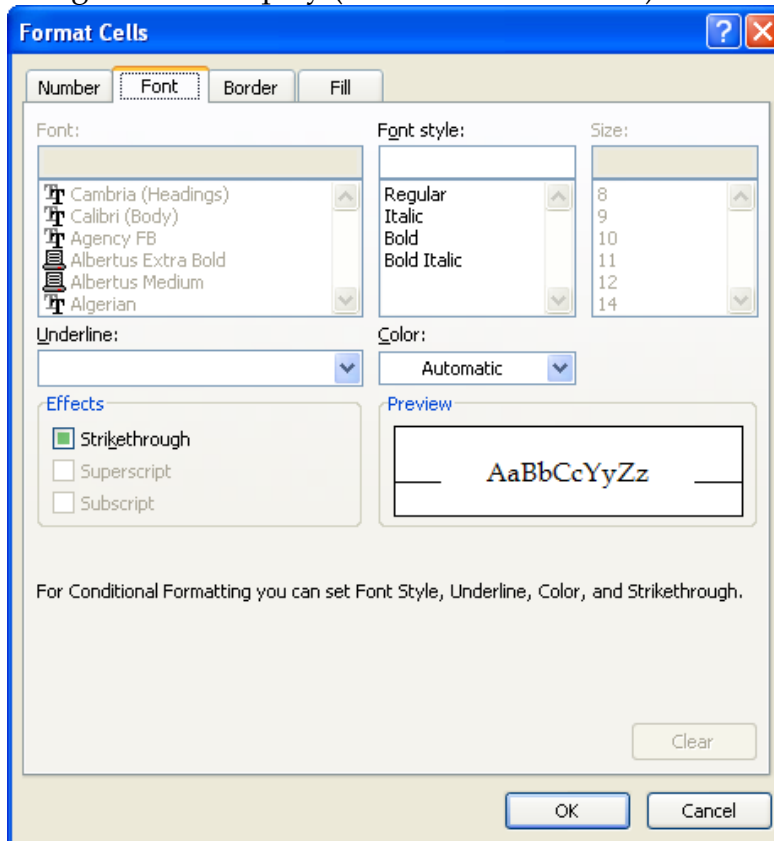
Format Cells

Number Font Border Fill

Font:

Cambria (Headings)
Calibri (Body)
Agency FB
Albertus Extra Bold
Albertus Medium
Algerian

Font style:

Regular
Italic
Bold
Bold Italic

Size:

8
9
10
11
12
14

Underline:

Color:

Automatic

Effects

Strikethrough

Superscript

Subscript

Preview

AaBbCcYyZz

For Conditional Formatting you can set Font Style, Underline, Color, and Strikethrough.

Clear

OK

Cancel